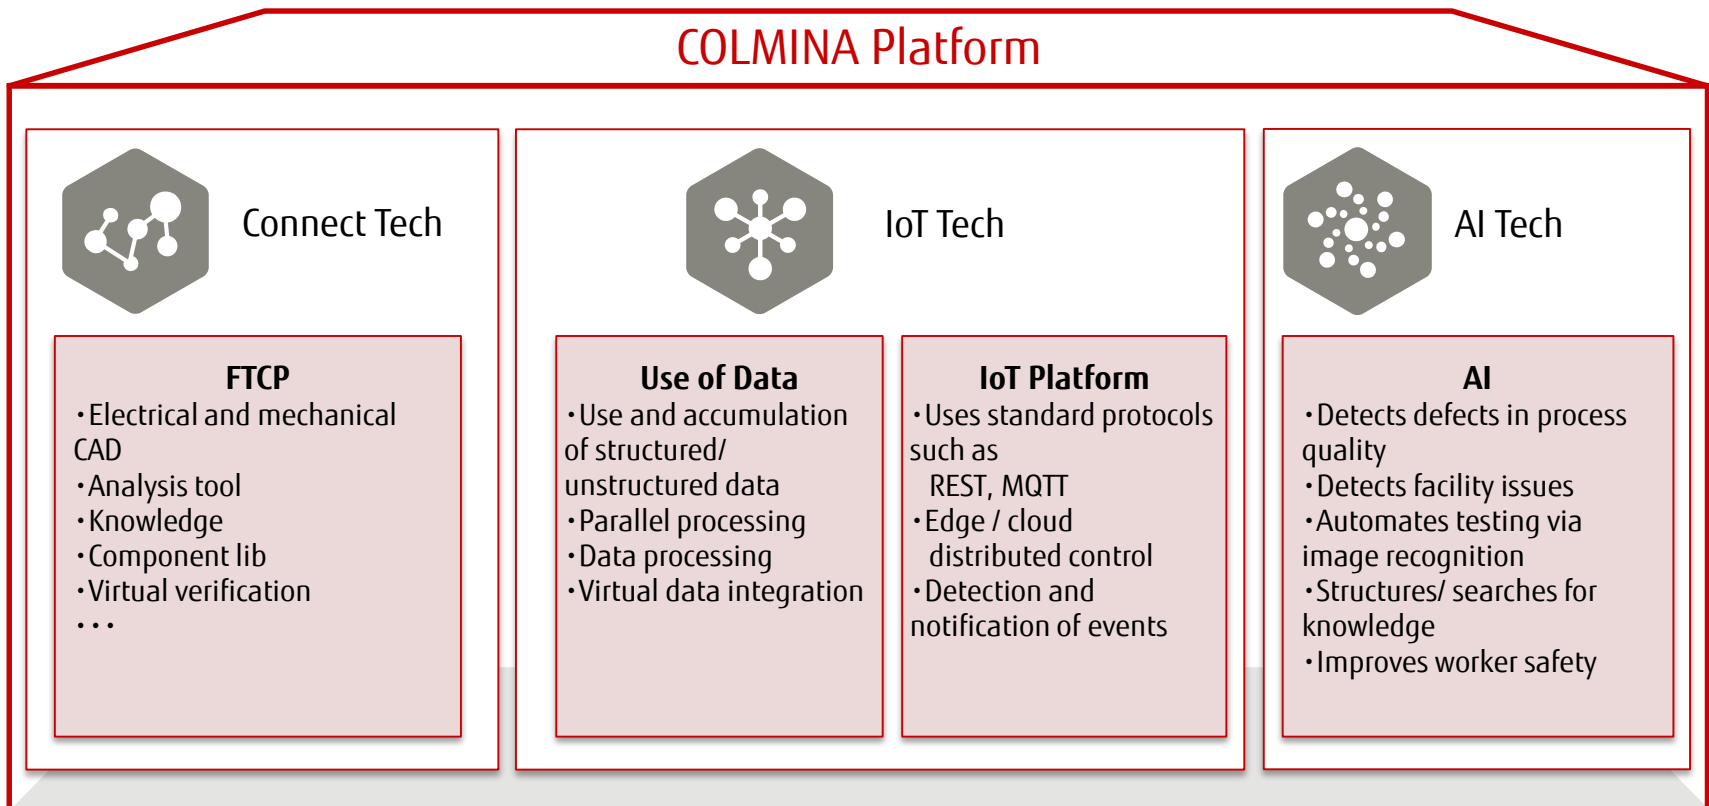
COLMINA Platform

Connect Tech

FTCP
・Electrical and mechanical CAD
・Analysis tool
・Knowledge
・Component lib
・Virtual verification
・・・

IoT Tech

Use of Data
・Use and accumulation of structured/ unstructured data
・Parallel processing
・Data processing
・Virtual data integration

IoT Platform
・Uses standard protocols such as
REST, MQTT
・Edge / cloud distributed control
・Detection and notification of events

AI Tech

AI
・Detects defects in process quality
・Detects facility issues
・Automates testing via image recognition
・Structures/ searches for knowledge
・Improves worker safety